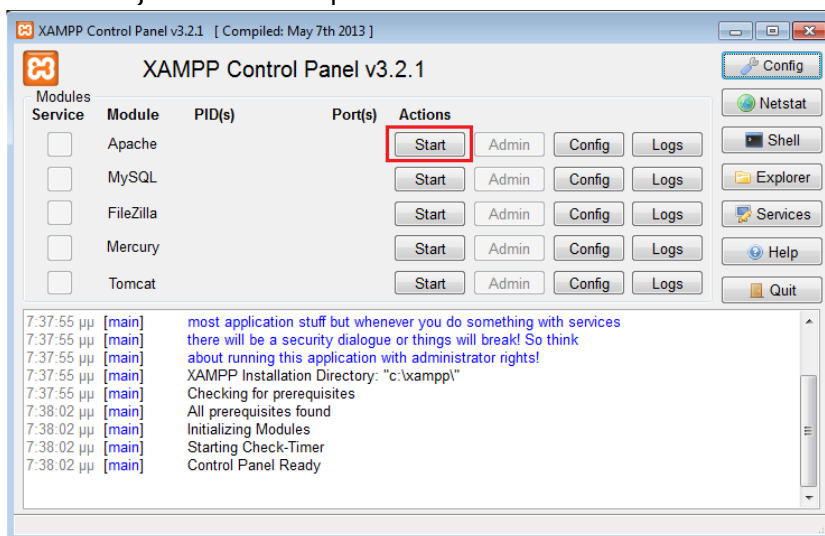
XAMPP Control Panel v3.2.1 [ Compiled: May 7th 2013 ]

XAMPP Control Panel v3.2.1

Config

Modules

| Service | Module | PID(s) | Port(s) | Actions | | | |
|---|---|---|---|---|---|---|---|
| | Apache | | | Start | Admin | Config | Logs |
| | MySQL | | | Start | Admin | Config | Logs |
| | FileZilla | | | Start | Admin | Config | Logs |
| | Mercury | | | Start | Admin | Config | Logs |
| | Tomcat | | | Start | Admin | Config | Logs |

Netstat
Shell
Explorer
Services
Help
Quit

7:37:55 μμ [main] most application stuff but whenever you do something with services
7:37:55 μμ [main] there will be a security dialogue or things will break! So think
7:37:55 μμ [main] about running this application with administrator rights!
7:37:55 μμ [main] XAMPP Installation Directory: "c:\xampp\"
7:37:55 μμ [main] Checking for prerequisites
7:38:02 μμ [main] All prerequisites found
7:38:02 μμ [main] Initializing Modules
7:38:02 μμ [main] Starting Check-Timer
7:38:02 μμ [main] Control Panel Ready